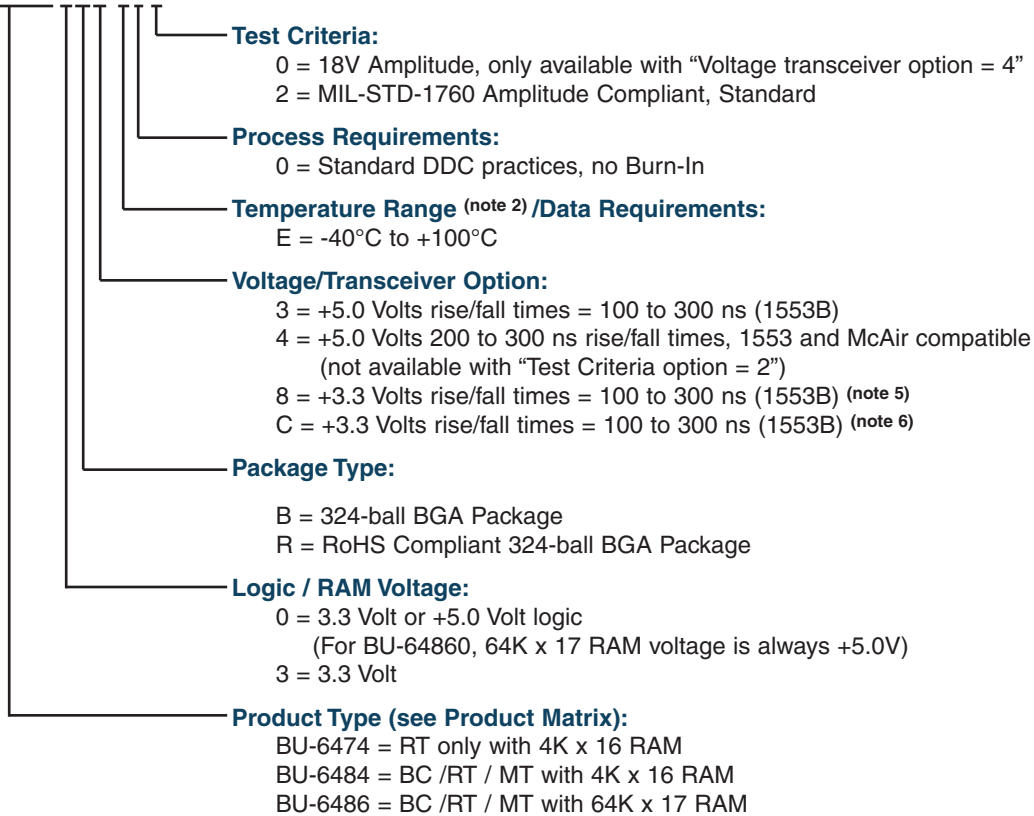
Test Criteria:
0 = 18V Amplitude, only available with “Voltage transceiver option = 4”
2 = MIL-STD-1760 Amplitude Compliant, Standard

Process Requirements:
0 = Standard DDC practices, no Burn-In

Temperature Range (note 2) /Data Requirements:
E = -40°C to +100°C

Voltage/Transceiver Option:
3 = +5.0 Volts rise/fall times = 100 to 300 ns (1553B)
4 = +5.0 Volts 200 to 300 ns rise/fall times, 1553 and McAir compatible (not available with “Test Criteria option = 2”)
8 = +3.3 Volts rise/fall times = 100 to 300 ns (1553B) (note 5)
C = +3.3 Volts rise/fall times = 100 to 300 ns (1553B) (note 6)

Package Type:

B = 324-ball BGA Package
R = RoHS Compliant 324-ball BGA Package

Logic / RAM Voltage:
0 = 3.3 Volt or +5.0 Volt logic
(For BU-64860, 64K x 17 RAM voltage is always +5.0V)
3 = 3.3 Volt

Product Type (see Product Matrix):
BU-6474 = RT only with 4K x 16 RAM
BU-6484 = BC /RT / MT with 4K x 16 RAM
BU-6486 = BC /RT / MT with 64K x 17 RAM